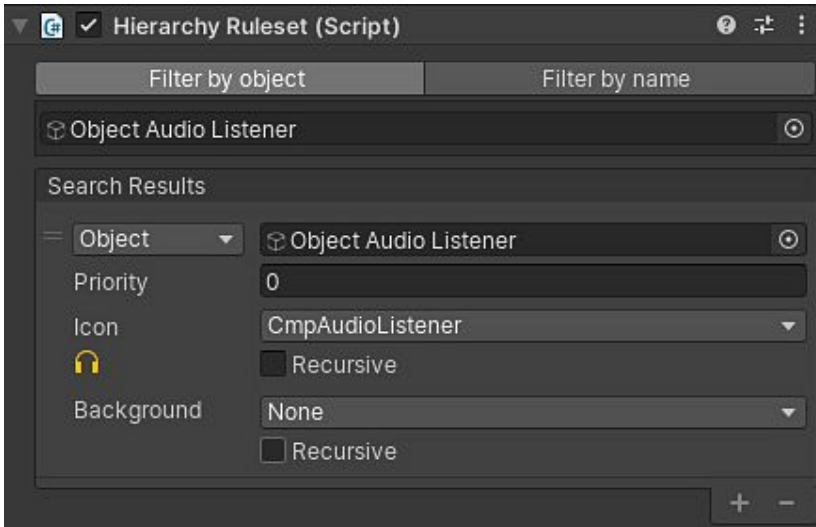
Hierarchy Ruleset (Script)

Filter by object

Filter by name

Object Audio Listener

Search Results

Object

Object Audio Listener

Priority

0

Icon

CmpAudioListener

Recursive

Background

None

Recursive

+ −